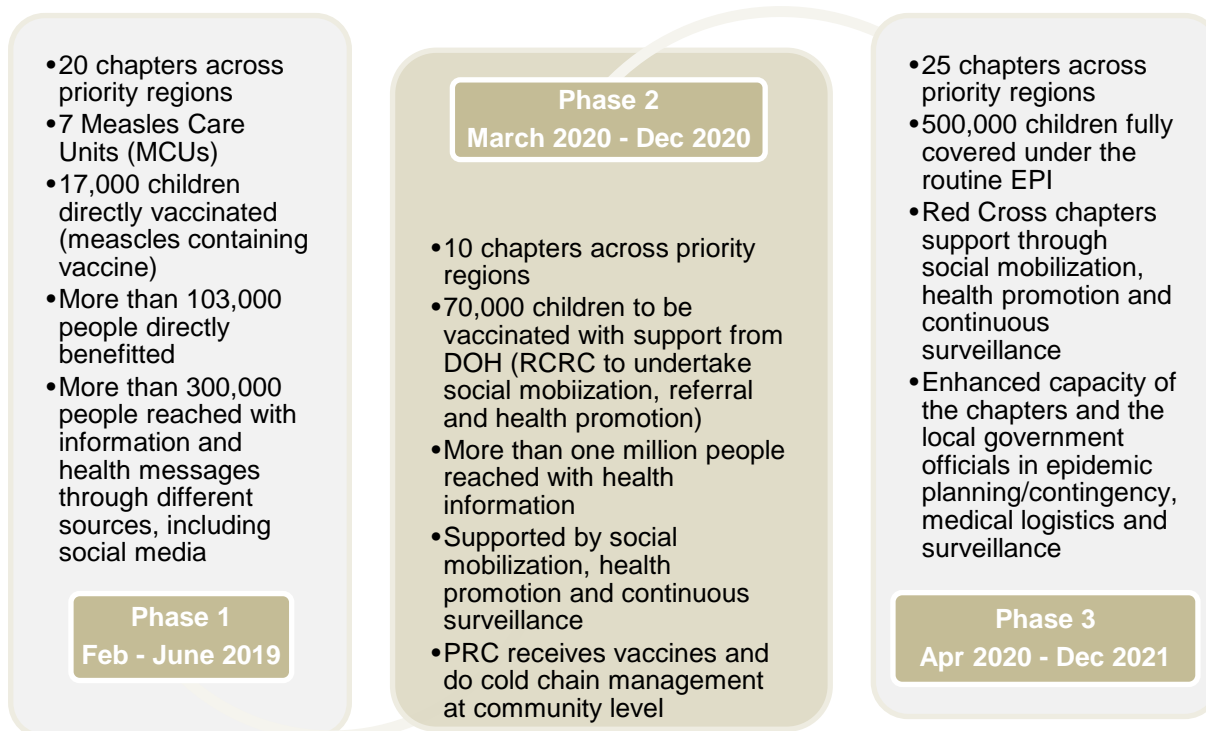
- 20 chapters across priority regions
- 7 Measles Care Units (MCUs)
- 17,000 children directly vaccinated (measceles containing vaccine)
- More than 103,000 people directly benefitted
- More than 300,000 people reached with information and health messages through different sources, including social media

Phase 1
Feb - June 2019

Phase 2
March 2020 - Dec 2020

- 10 chapters across priority regions
- 70,000 children to be vaccinated with support from DOH (RCRC to undertake social mobiization, referral and health promotion)
- More than one million people reached with health information
- Supported by social mobilization, health promotion and continuous surveillance
- PRC receives vaccines and do cold chain management at community level

- 25 chapters across priority regions
- 500,000 children fully covered under the routine EPI
- Red Cross chapters support through social mobilization, health promotion and continuous surveillance
- Enhanced capacity of the chapters and the local government officials in epidemic planning/contingency, medical logistics and surveillance

Phase 3
Apr 2020 - Dec 2021